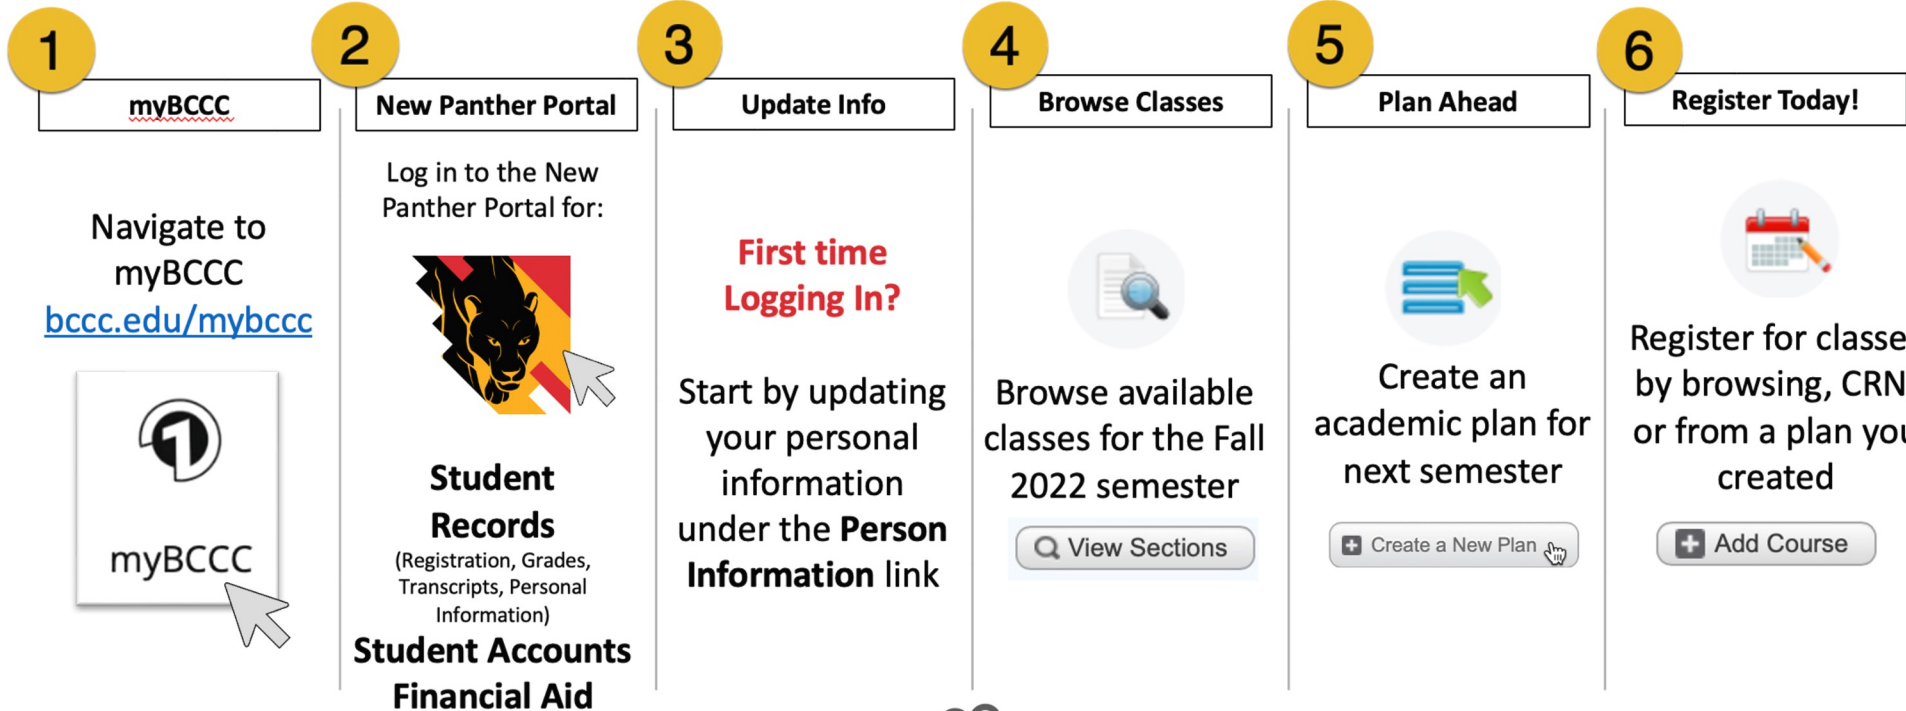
1

myBCCC

Navigate to myBCCC

bccc.edu/mybccc

myBCCC

2

New Panther Portal

Log in to the New Panther Portal for:

Student Records

(Registration, Grades, Transcripts, Personal Information)

Student Accounts

Financial Aid

3

Update Info

First time Logging In?

Start by updating your personal information under the **Person Information** link

4

Browse Classes

Browse available classes for the Fall 2022 semester

View Sections

5

Plan Ahead

Create an academic plan for next semester

Create a New Plan

6

Register Today!

Register for classe by browsing, CRN or from a plan yo created

Add Course